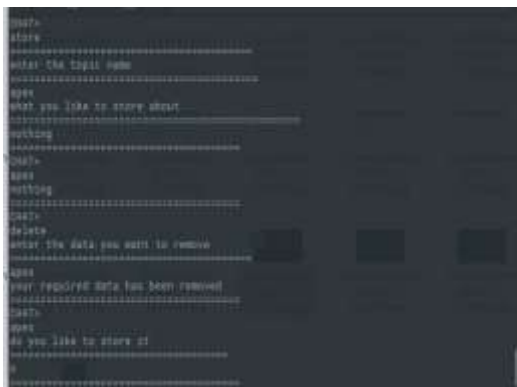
list>
store
****************************
enter the topic name
****************************
apex
what you like to store about
****************************
nothing
****************************
list>
apex
nothing
****************************
list>
delete
enter the data you want to remove
****************************
apex
your required data has been removed
****************************
list>
apex
do you like to store it
****************************
n
****************************